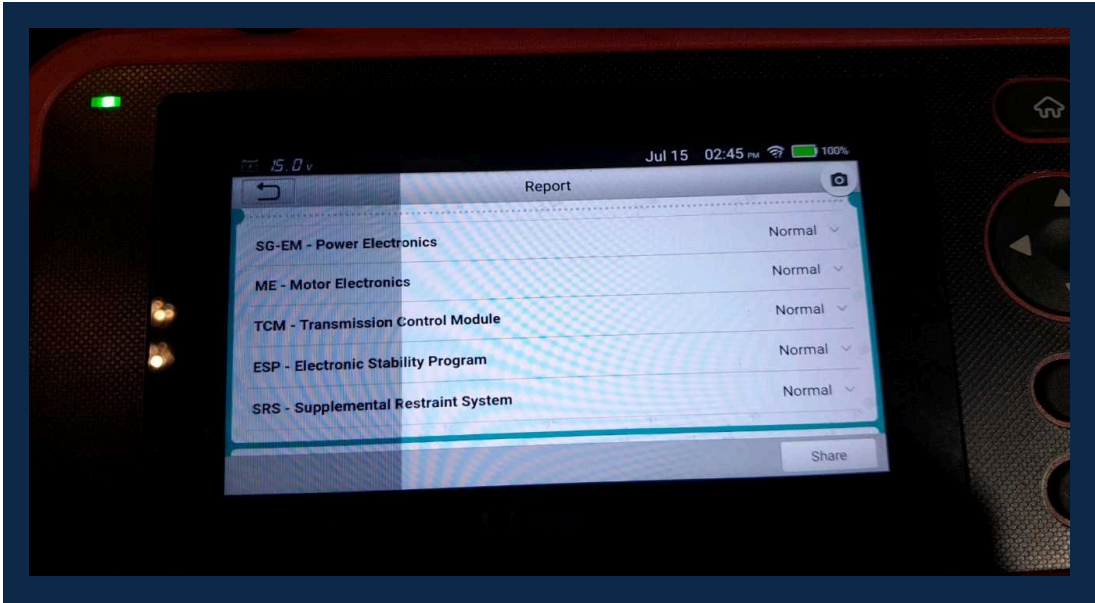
15.0 v

Jul 15 02:45 PM 100%

Report

SG-EM - Power Electronics
Normal

ME - Motor Electronics
Normal

TCM - Transmission Control Module
Normal

ESP - Electronic Stability Program
Normal

SRS - Supplemental Restraint System
Normal

Share